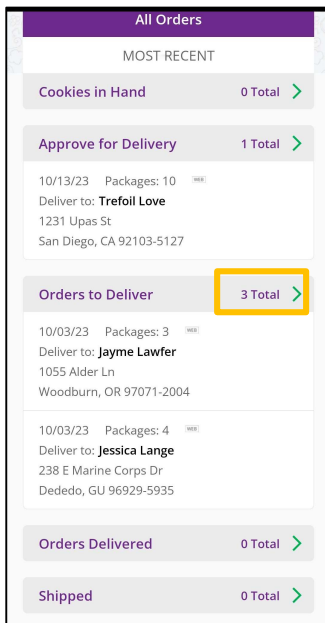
All Orders

MOST RECENT

Cookies in Hand 0 Total >

Approve for Delivery 1 Total >

10/13/23 Packages: 10 WEB
Deliver to: Trefoil Love
1231 Upas St
San Diego, CA 92103-5127

Orders to Deliver 3 Total >

10/03/23 Packages: 3 WEB
Deliver to: Jayme Lawfer
1055 Alder Ln
Woodburn, OR 97071-2004

10/03/23 Packages: 4 WEB
Deliver to: Jessica Lange
238 E Marine Corps Dr
Dededo, GU 96929-5935

Orders Delivered 0 Total >

Shipped 0 Total >